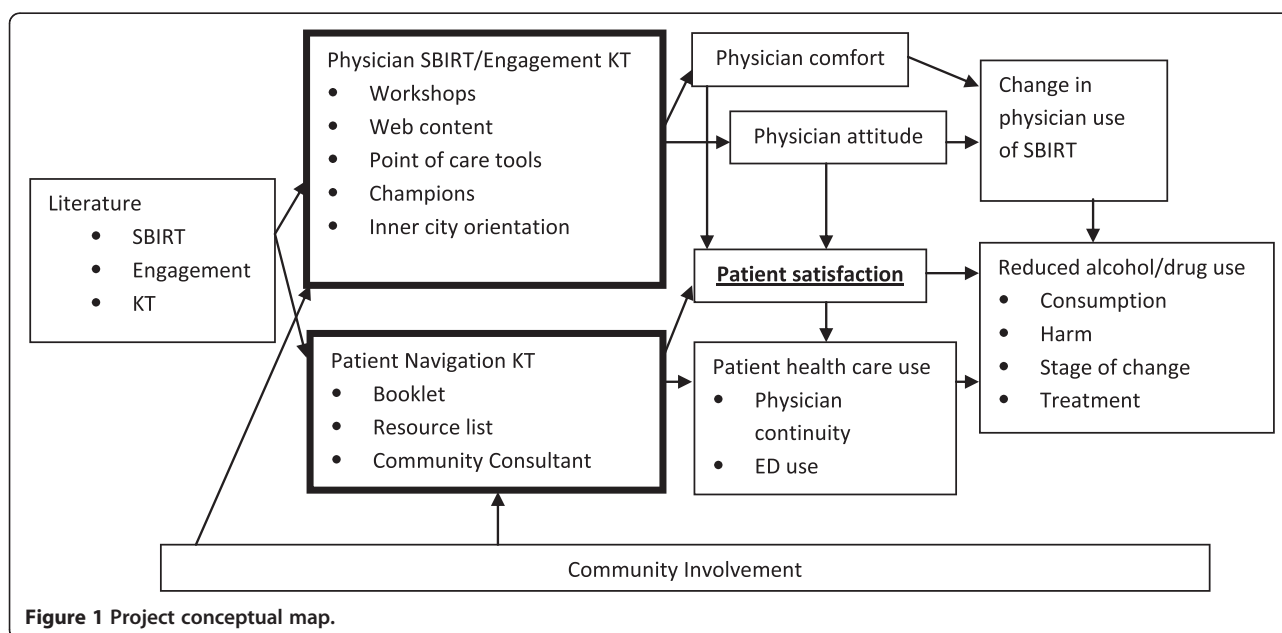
Literature
• SBIRT
• Engagement
• KT

Physician SBIRT/Engagement KT
• Workshops
• Web content
• Point of care tools
• Champions
• Inner city orientation

Patient Navigation KT
• Booklet
• Resource list
• Community Consultant

Physician comfort

Physician attitude

Change in physician use of SBIRT

Patient satisfaction

Patient health care use
• Physician continuity
• ED use

Reduced alcohol/drug use
• Consumption
• Harm
• Stage of change
• Treatment

Community Involvement

Figure 1 Project conceptual map.